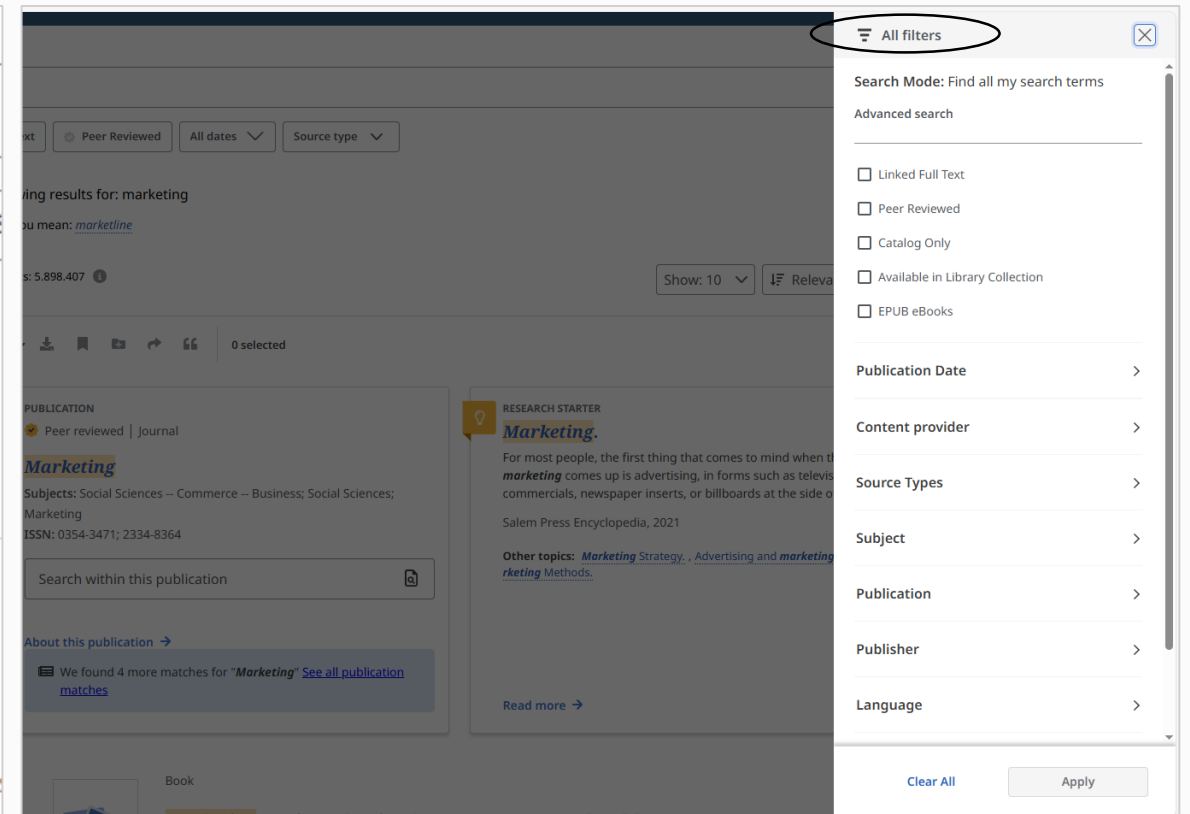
xt

Peer Reviewed

All dates

Source type

wing results for: marketing

ou mean: marketline

s: 5.898.407

Show: 10

Releva

0 selected

PUBLICATION

Peer reviewed | Journal

Marketing

Subjects: Social Sciences -- Commerce -- Business; Social Sciences; Marketing

ISSN: 0354-3471; 2334-8364

Search within this publication

About this publication →

We found 4 more matches for "Marketing" See all publication matches

RESEARCH STARTER

Marketing.

For most people, the first thing that comes to mind when th marketing comes up is advertising, in forms such as televis commercials, newspaper inserts, or billboards at the side o

Salem Press Encyclopedia, 2021

Other topics: Marketing Strategy. , Advertising and marketing rketing Methods.

Read more →

Book

All filters

Search Mode: Find all my search terms

Advanced search

Linked Full Text

Peer Reviewed

Catalog Only

Available in Library Collection

EPUB eBooks

Publication Date

Content provider

Source Types

Subject

Publication

Publisher

Language

Clear All

Apply